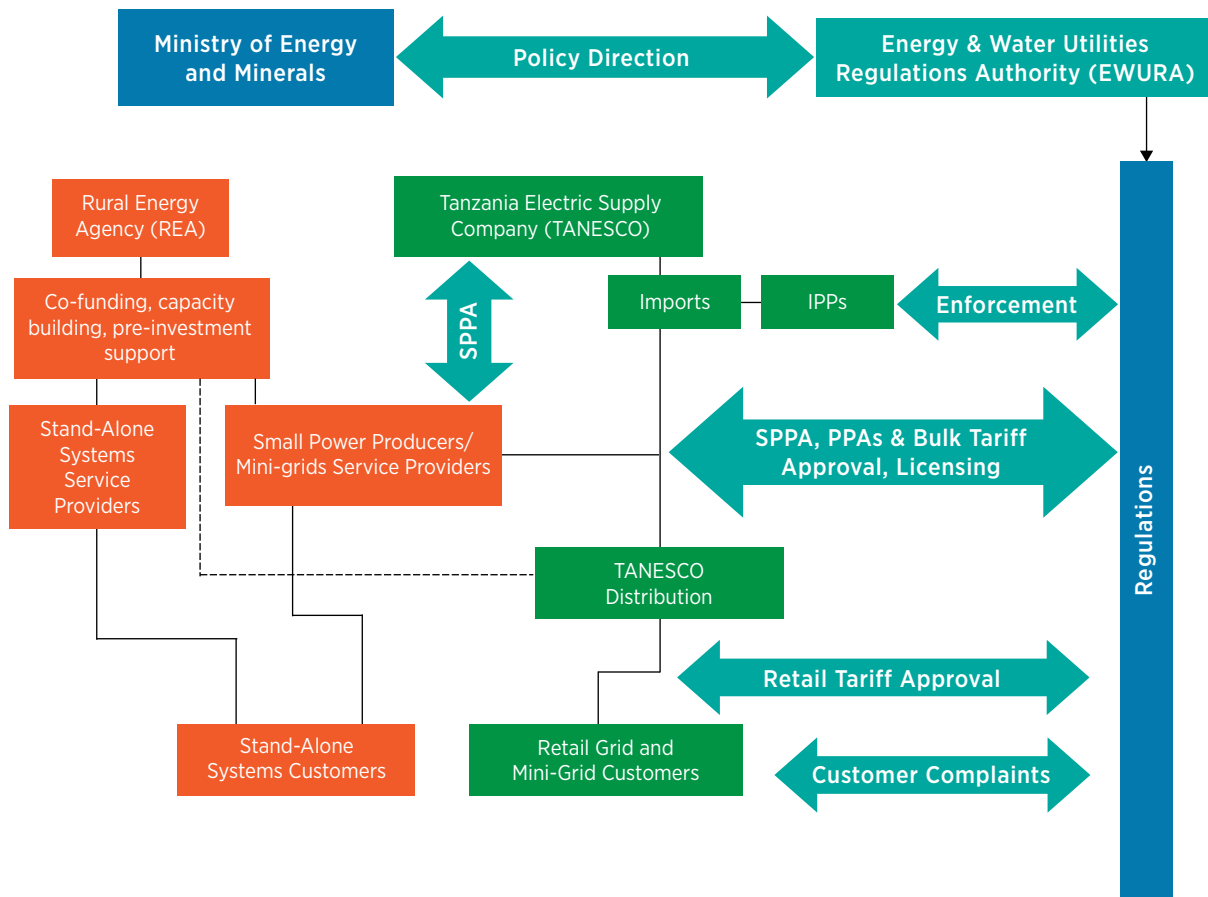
Ministry of Energy and Minerals

Policy Direction

Energy & Water Utilities Regulations Authority (EWURA)

Rural Energy Agency (REA)

Tanzania Electric Supply Company (TANESCO)

Co-funding, capacity building, pre-investment support

SPPA

Imports

IPPs

Enforcement

Stand-Alone Systems Service Providers

Small Power Producers/ Mini-grids Service Providers

SPPA, PPAs & Bulk Tariff Approval, Licensing

Regulations

TANESCO Distribution

Retail Tariff Approval

Stand-Alone Systems Customers

Retail Grid and Mini-Grid Customers

Customer Complaints